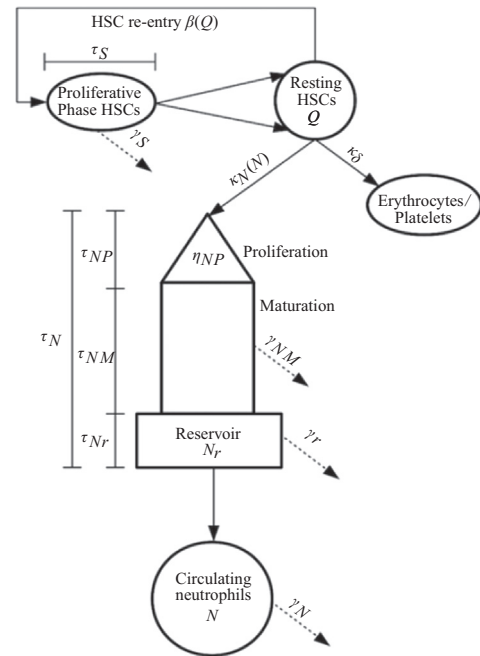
HSC re-entry $\beta(Q)$

$\tau_S$

Proliferative Phase HSCs

$\gamma_S$

Resting HSCs $Q$

$\kappa_N(N)$

$\kappa_\delta$

Erythrocytes/ Platelets

$\tau_N$

$\tau_{NP}$

$\eta_{NP}$

Proliferation

Maturation

$\tau_{NM}$

$\gamma_{NM}$

$\tau_{Nr}$

Reservoir $N_r$

$\gamma_r$

Circulating neutrophils $N$

$\gamma_N$